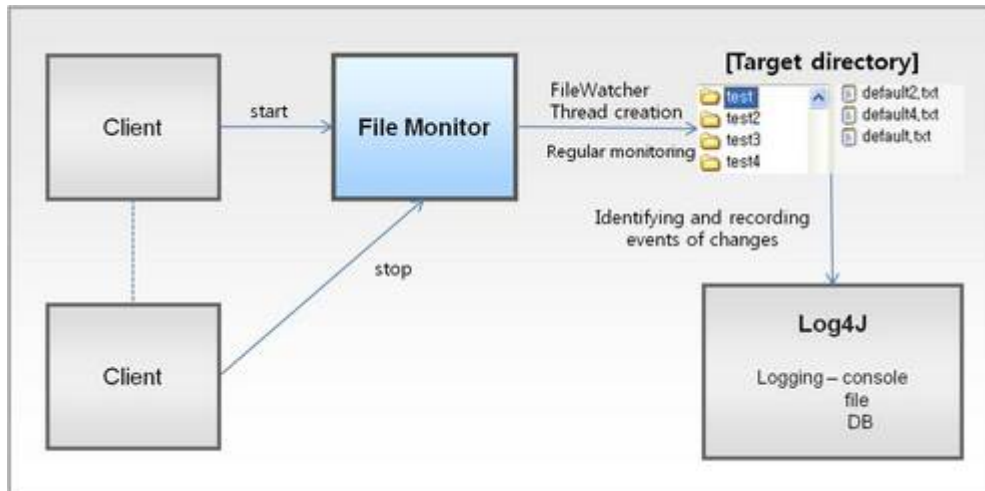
Client

start

File Monitor

FileWatcher
Thread creation

Regular monitoring

[Target directory]

test
test2
test3
test4

default2,txt
default4,txt
default,txt

Identifying and recording events of changes

stop

Client

Log4J

Logging – console
file
DB